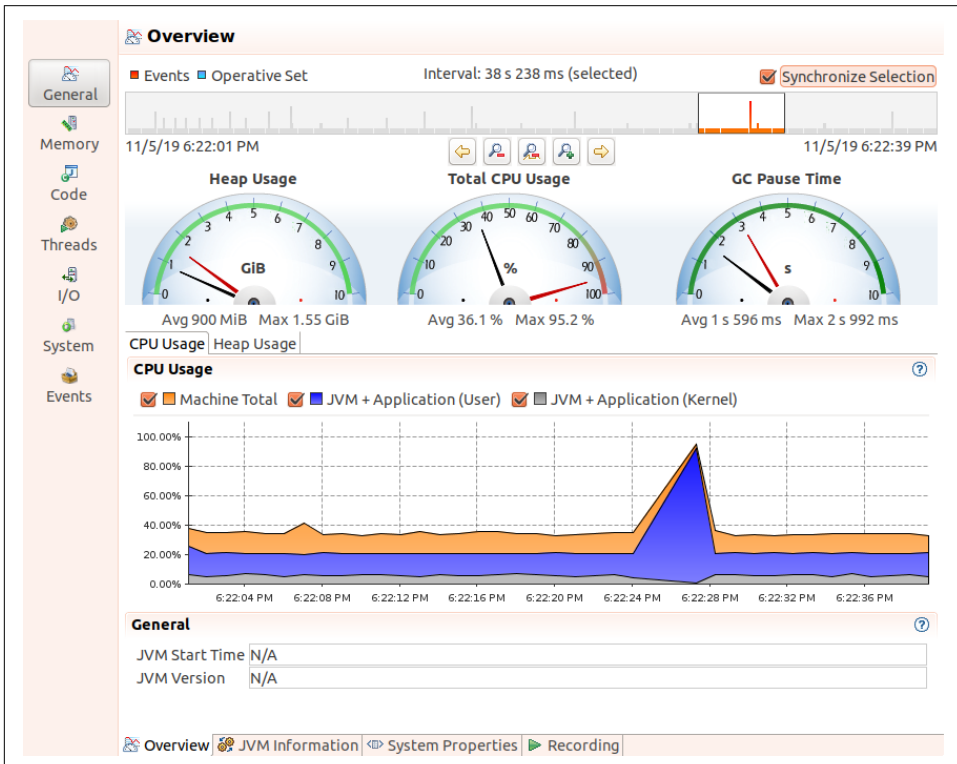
Overview

General
Memory
Code
Threads
I/O
System
Events

Events Operative Set
Interval: 38 s 238 ms (selected)
Synchronize Selection

11/5/19 6:22:01 PM
11/5/19 6:22:39 PM

Heap Usage
0 1 2 3 4 5 6 7 8 9 10
GiB
Avg 900 MiB Max 1.55 GiB

Total CPU Usage
0 10 20 30 40 50 60 70 80 90 100
%
Avg 36.1 % Max 95.2 %

GC Pause Time
0 1 2 3 4 5 6 7 8 9 10
s
Avg 1 s 596 ms Max 2 s 992 ms

CPU Usage | Heap Usage

CPU Usage

Machine Total JVM + Application (User) JVM + Application (Kernel)

100.00%
80.00%
60.00%
40.00%
20.00%
0.00%
6:22:04 PM 6:22:08 PM 6:22:12 PM 6:22:16 PM 6:22:20 PM 6:22:24 PM 6:22:28 PM 6:22:32 PM 6:22:36 PM

General

| JVM Start Time | N/A |
|---|---|
| JVM Version | N/A |

Overview | JVM Information | System Properties | Recording